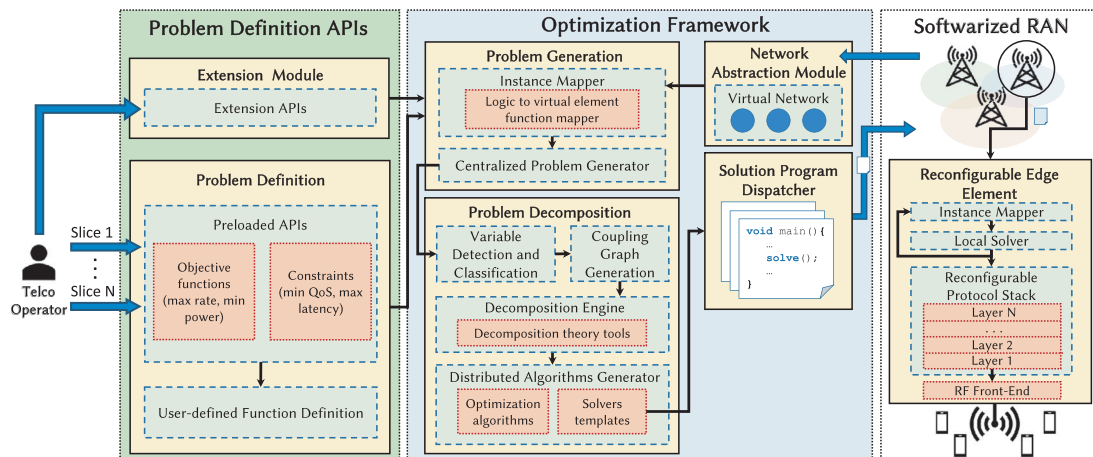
Problem Definition APIs

Extension Module

Extension APIs

Problem Definition

Preloaded APIs

Objective functions (max rate, min power)

Constraints (min QoS, max latency)

User-defined Function Definition

Slice 1

Slice N

Telco Operator

Optimization Framework

Problem Generation

Instance Mapper

Logic to virtual element function mapper

Centralized Problem Generator

Network Abstraction Module

Virtual Network

Solution Program Dispatcher

void main(){
…
solve();
…
}

Problem Decomposition

Variable Detection and Classification

Coupling Graph Generation

Decomposition Engine

Decomposition theory tools

Distributed Algorithms Generator

Optimization algorithms

Solvers templates

Softwarized RAN

Reconfigurable Edge Element

Instance Mapper

Local Solver

Reconfigurable Protocol Stack

Layer N

. . .

Layer 2

Layer 1

RF Front-End